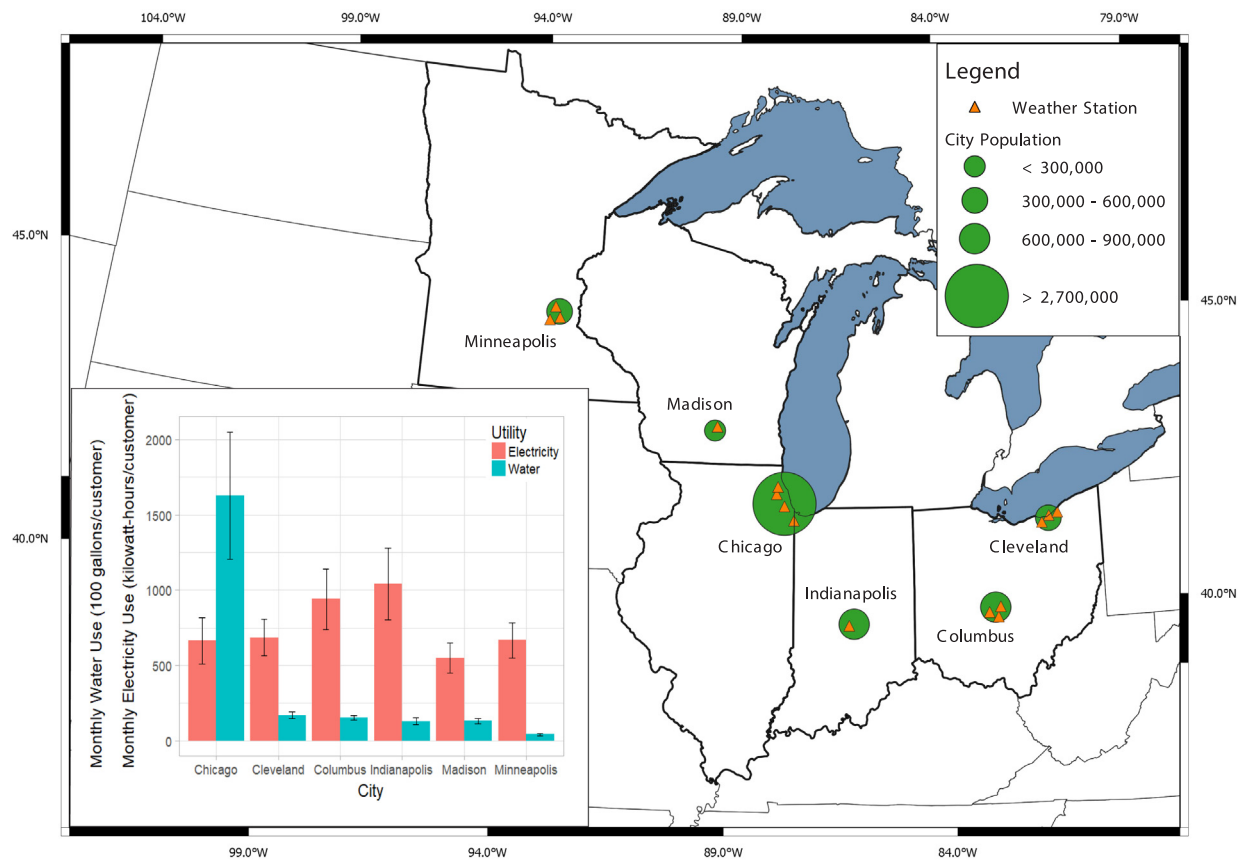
104.0°W 99.0°W 94.0°W 89.0°W 84.0°W 79.0°W

Legend
Weather Station
City Population
< 300,000
300,000 - 600,000
600,000 - 900,000
> 2,700,000

45.0°N
45.0°N

Minneapolis
Madison
Chicago
Cleveland
Indianapolis
Columbus

40.0°N
40.0°N

Utility
Electricity
Water

2000
1500
1000
500
0

Monthly Water Use (100 gallons/customer)
Monthly Electricity Use (kilowatt-hours/customer)

Chicago Cleveland Columbus Indianapolis Madison Minneapolis
City

99.0°W 94.0°W 89.0°W 84.0°W